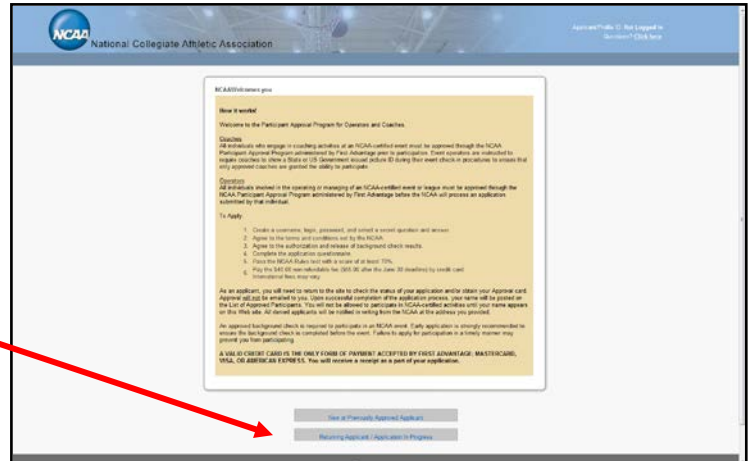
NCAA

National Collegiate Athletic Association

Applicant Profile ID: Not Logged in
Questions? Click here

NCAA Welcomes you

How it works!

Welcome to the Participant Approval Program for Operators and Coaches.

Coaches
All individuals who engage in coaching activities at an NCAA-certified event must be approved through the NCAA Participant Approval Program administered by First Advantage prior to participation. Event operators are instructed to require coaches to show a State or US Government issued picture ID during their event check in procedures to ensure that only approved coaches are granted the ability to participate.

Operators
All individuals involved in the operating or managing of an NCAA-certified event or league must be approved through the NCAA Participant Approval Program administered by First Advantage before the NCAA will process an application submitted by that individual.

To Apply:

1. Create a username, login, password, and select a secret question and answer.
2. Agree to the terms and conditions set by the NCAA.
3. Agree to the authorization and release of background check results.
4. Complete the application questionnaire.
5. Pass the NCAA Rules test with a score of at least 70%.
6. Pay the $40.00 non-refundable fee ($65.00 after the June 30 deadline) by credit card. International fees may vary.

As an applicant, you will need to return to the site to check the status of your application and/or obtain your Approval card. Approval will not be emailed to you. Upon successful completion of the application process, your name will be posted on the List of Approved Participants. You will not be allowed to participate in NCAA-certified activities until your name appears on this Web site. All denied applicants will be notified in writing from the NCAA at the address you provided.

An approved background check is required to participate in an NCAA event. Early application is strongly recommended to ensure the background check is completed before the event. Failure to apply for participation in a timely manner may prevent you from participating.

A VALID CREDIT CARD IS THE ONLY FORM OF PAYMENT ACCEPTED BY FIRST ADVANTAGE: MASTERCARD, VISA, OR AMERICAN EXPRESS. You will receive a receipt as a part of your application.

New or Previously Approved Applicant

Returning Applicant / Application In Progress